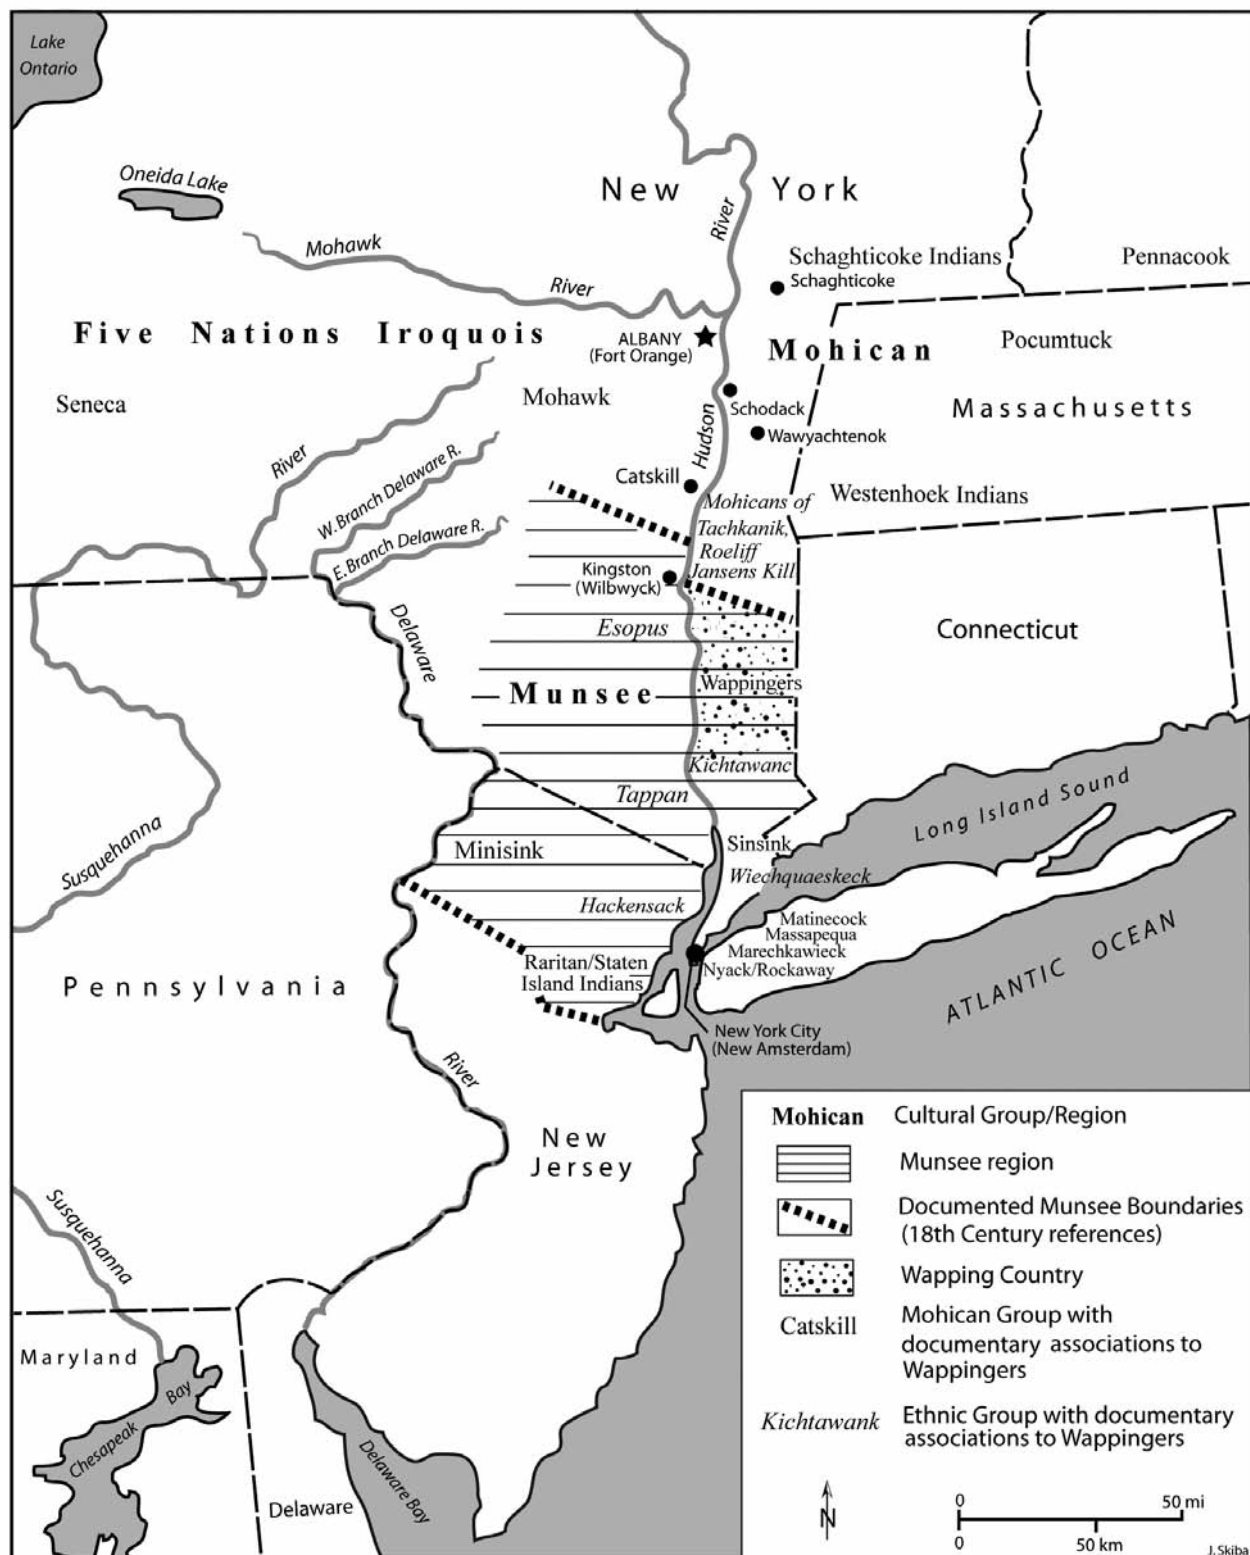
Lake Ontario

Oneida Lake

New York

Mohawk River

River

Schaghticoke Indians

Pennacook

Schaghticoke

Five Nations Iroquois

ALBANY (Fort Orange)

Mohican

Pocumtuck

Seneca

Mohawk

Schodack

Massachusetts

River

Hudson

Wawyachtenok

W. Branch Delaware R.

Catskill

Mohicans of Tachkanik, Roeliff Jansens Kill

Westenhoek Indians

E. Branch Delaware R.

Kingston (Wilbwyck)

Delaware

Esopus

Connecticut

Munsee

Wappingers

Kichtawanc

Tappan

Long Island Sound

Susquehanna

Sinsink

Minisink

Wiechquaeskeck

Hackensack

Matinecock

Massapequa

Marechkawieck

Raritan/Staten Island Indians

Nyack/Rockaway

ATLANTIC OCEAN

Pennsylvania

New York City (New Amsterdam)

River

New Jersey

| | |
|---|---|
| Mohican | Cultural Group/Region |
| | Munsee region |
| | Documented Munsee Boundaries (18th Century references) |
| | Wapping Country |
| Catskill | Mohican Group with documentary associations to Wappingers |
| Kichtawank | Ethnic Group with documentary associations to Wappingers |

Susquehanna

Maryland

Bay

Chesapeake

Delaware

Delaware Bay

N

0 50 mi

0 50 km

J. Skiba